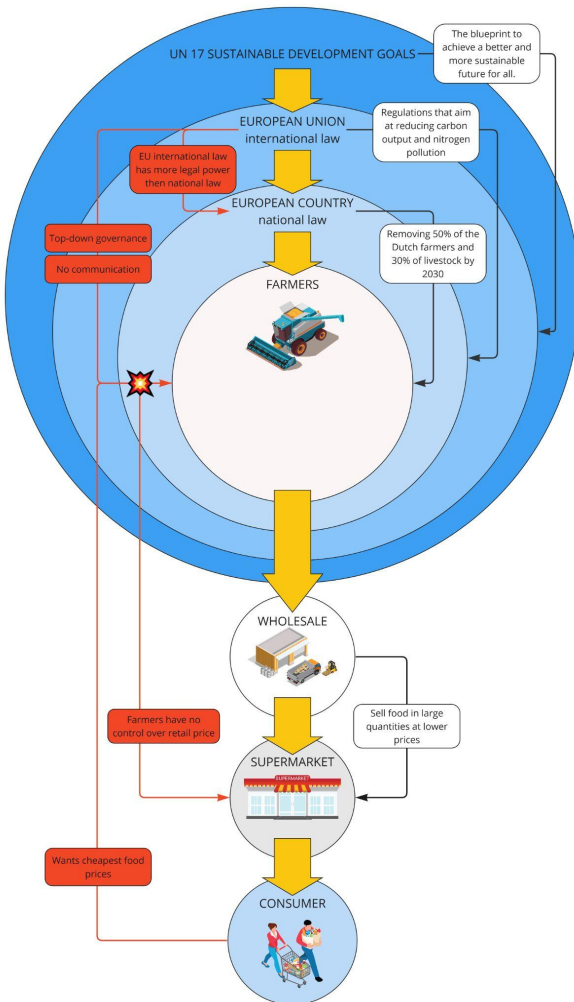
UN 17 SUSTAINABLE DEVELOPMENT GOALS

The blueprint to achieve a better and more sustainable future for all.

EUROPEAN UNION
international law

Regulations that aim at reducing carbon output and nitrogen pollution

EU international law has more legal power then national law

EUROPEAN COUNTRY
national law

Top-down governance

No communication

Removing 50% of the Dutch farmers and 30% of livestock by 2030

FARMERS

WHOLESALE

Sell food in large quantities at lower prices

Farmers have no control over retail price

SUPERMARKET

SUPERMARKET

Wants cheapest food prices

CONSUMER